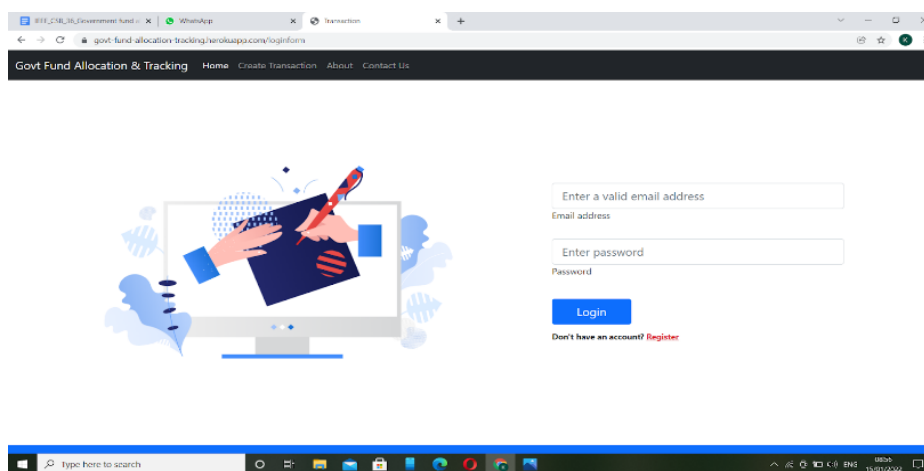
IEEE_CSB_36_Government fund a ×
WhatsApp ×
Transaction ×
+
govt-fund-allocation-tracking.herokuapp.com/loginform

Govt Fund Allocation & Tracking Home Create Transaction About Contact Us

Enter a valid email address
Email address

Enter password
Password

Login

Don't have an account? Register

Type here to search
ENG
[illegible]
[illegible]